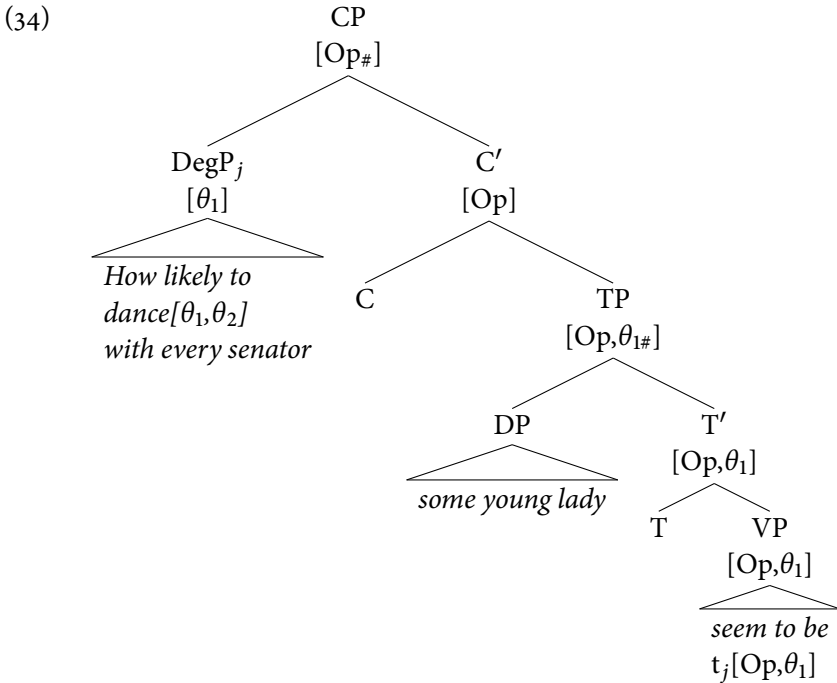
(34)

CP
[$Op_{\#}$]

DegP$_j$
[$\theta_1$]

*How likely to dance[$\theta_1$,$\theta_2$] with every senator*

C′
[Op]

C

TP
[Op,$\theta_{1\#}$]

DP

*some young lady*

T′
[Op,$\theta_1$]

T

VP
[Op,$\theta_1$]

*seem to be*
t$_j$[Op,$\theta_1$]